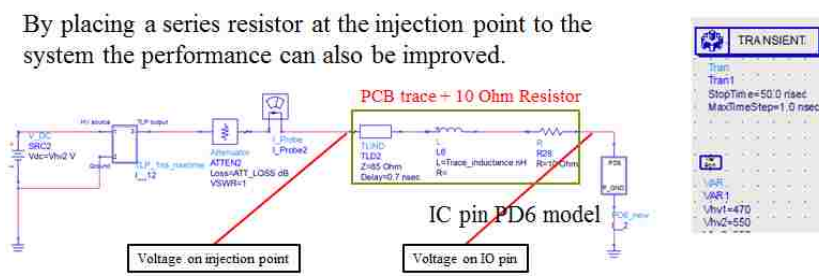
By placing a series resistor at the injection point to the system the performance can also be improved.

TRANSIENT

Tran
Tran1
StopTime=50.0 nsec
MaxTimeStep=1.0 nsec

PCB trace + 10 Ohm Resistor

V_DC
SRC2
Vdc=Vhv2 V

HV source
TLP output
Ground

TLP_1ns_risetime
I_12

Attenuator
ATTEN2
Loss=ATT_LOSS dB
VSWR=1

I_Probe
I_Probe2

TLIND
TLD2
Z=65 Ohm
Delay=0.7 nsec

L
L6
L=Trace_inductance nH
R=

R
R28
R=10 Ohm

PD6

P_GND

PD6_new
I_2

VAR
VAR1
Vhv1=470
Vhv2=550

IC pin PD6 model

Voltage on injection point

Voltage on IO pin